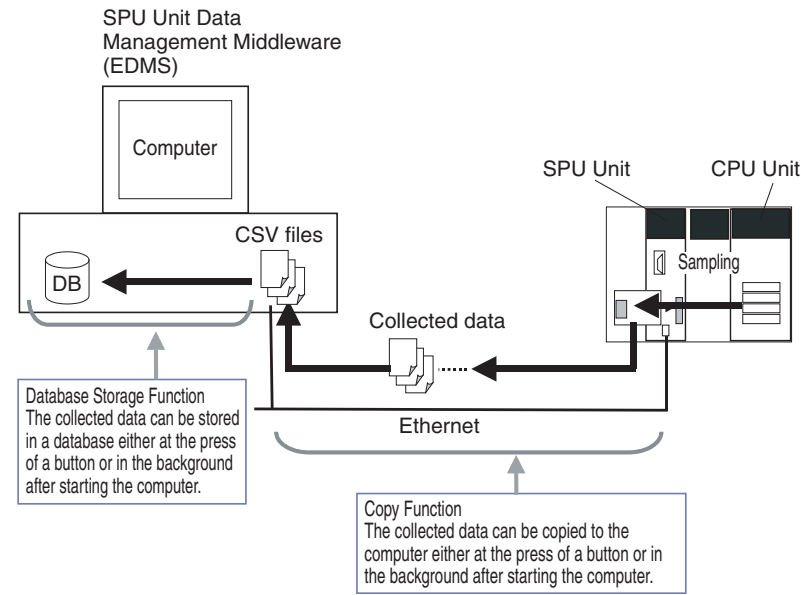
SPU Unit Data Management Middleware (EDMS)

Computer

SPU Unit

CPU Unit

CSV files

DB

Sampling

Collected data

Database Storage Function
The collected data can be stored in a database either at the press of a button or in the background after starting the computer.

Ethernet

Copy Function
The collected data can be copied to the computer either at the press of a button or in the background after starting the computer.